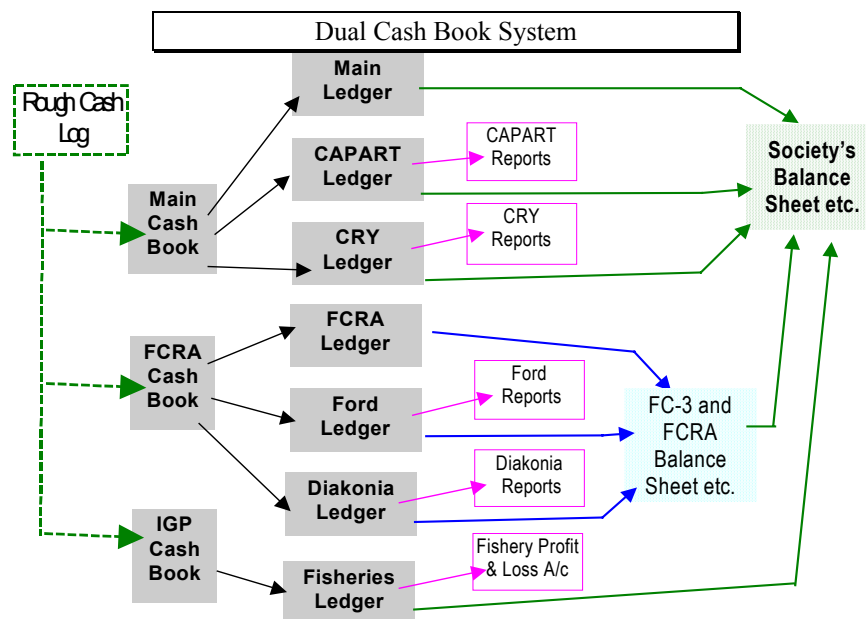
Dual Cash Book System

Rough Cash Log

Main Cash Book

FCRA Cash Book

IGP Cash Book

Main Ledger

CAPART Ledger

CAPART Reports

CRY Ledger

CRY Reports

FCRA Ledger

Ford Ledger

Ford Reports

Diakonia Ledger

Diakonia Reports

Fisheries Ledger

Fishery Profit & Loss A/c

Society's Balance Sheet etc.

FC-3 and FCRA Balance Sheet etc.